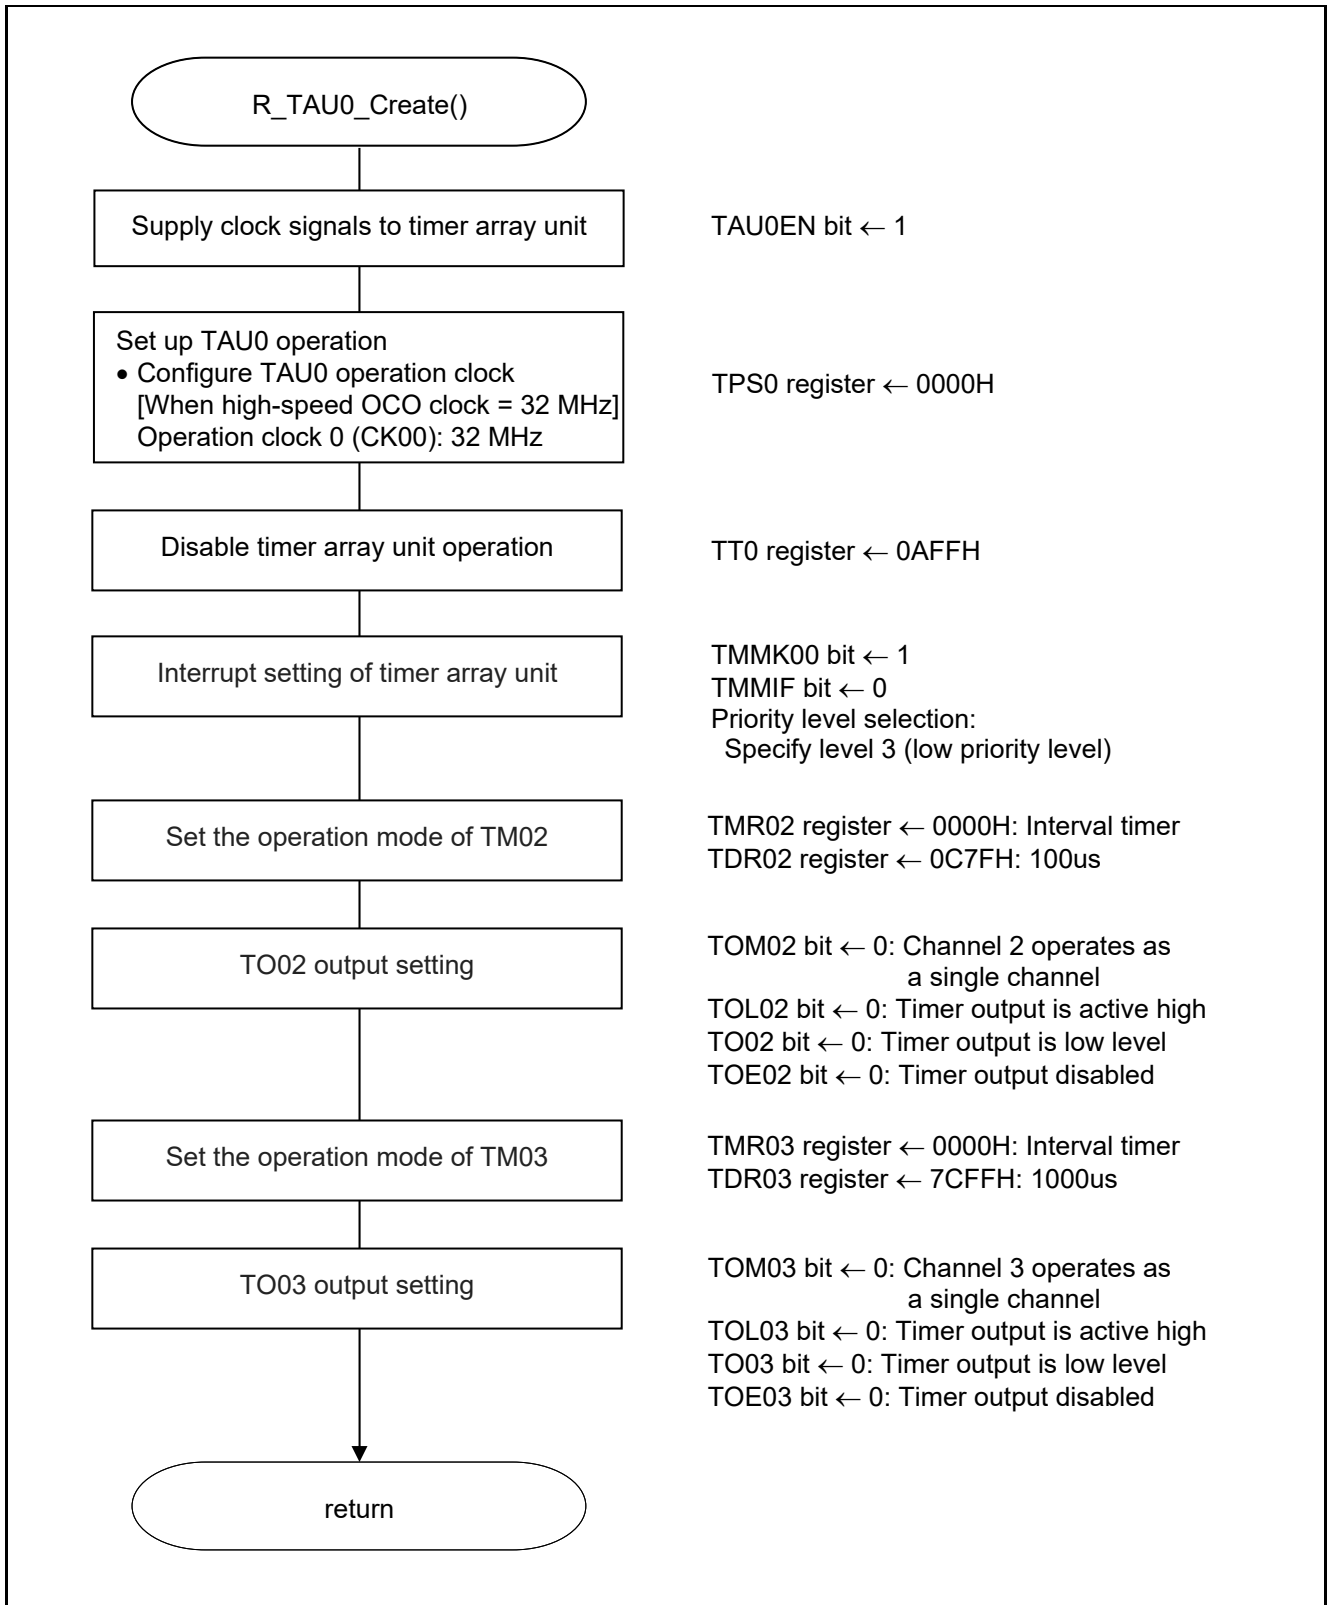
R_TAU0_Create()

Supply clock signals to timer array unit

TAU0EN bit ← 1

Set up TAU0 operation
• Configure TAU0 operation clock
[When high-speed OCO clock = 32 MHz]
Operation clock 0 (CK00): 32 MHz

TPS0 register ← 0000H

Disable timer array unit operation

TT0 register ← 0AFFH

Interrupt setting of timer array unit

TMMK00 bit ← 1
TMMIF bit ← 0
Priority level selection:
Specify level 3 (low priority level)

Set the operation mode of TM02

TMR02 register ← 0000H: Interval timer
TDR02 register ← 0C7FH: 100us

TO02 output setting

TOM02 bit ← 0: Channel 2 operates as a single channel
TOL02 bit ← 0: Timer output is active high
TO02 bit ← 0: Timer output is low level
TOE02 bit ← 0: Timer output disabled

Set the operation mode of TM03

TMR03 register ← 0000H: Interval timer
TDR03 register ← 7CFFH: 1000us

TO03 output setting

TOM03 bit ← 0: Channel 3 operates as a single channel
TOL03 bit ← 0: Timer output is active high
TO03 bit ← 0: Timer output is low level
TOE03 bit ← 0: Timer output disabled

return